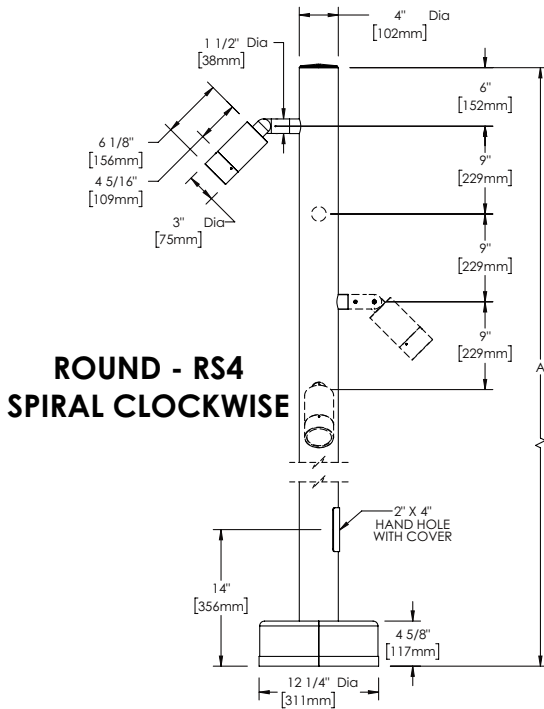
4" Dia
[102mm]

1 1/2" Dia
[38mm]

6"
[152mm]

6 1/8"
[156mm]

4 5/16"
[109mm]

9"
[229mm]

3" Dia
[75mm]

9"
[229mm]

9"
[229mm]

ROUND - RS4
SPIRAL CLOCKWISE

A

2" X 4"
HAND HOLE
WITH COVER

14"
[356mm]

4 5/8"
[117mm]

12 1/4" Dia
[311mm]